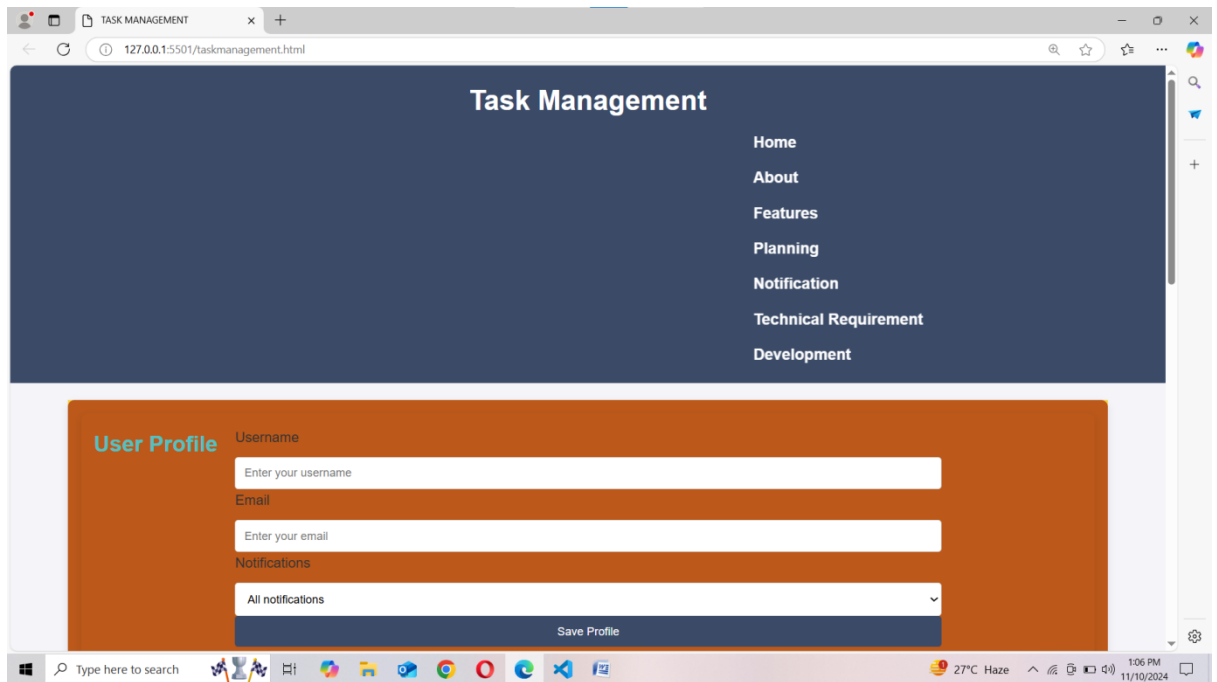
TASK MANAGEMENT

127.0.0.1:5501/taskmanagement.html

Task Management

Home

About

Features

Planning

Notification

Technical Requirement

Development

User Profile

Username

Enter your username

Email

Enter your email

Notifications

All notifications

Save Profile

Type here to search

27°C Haze

1:06 PM
11/10/2024